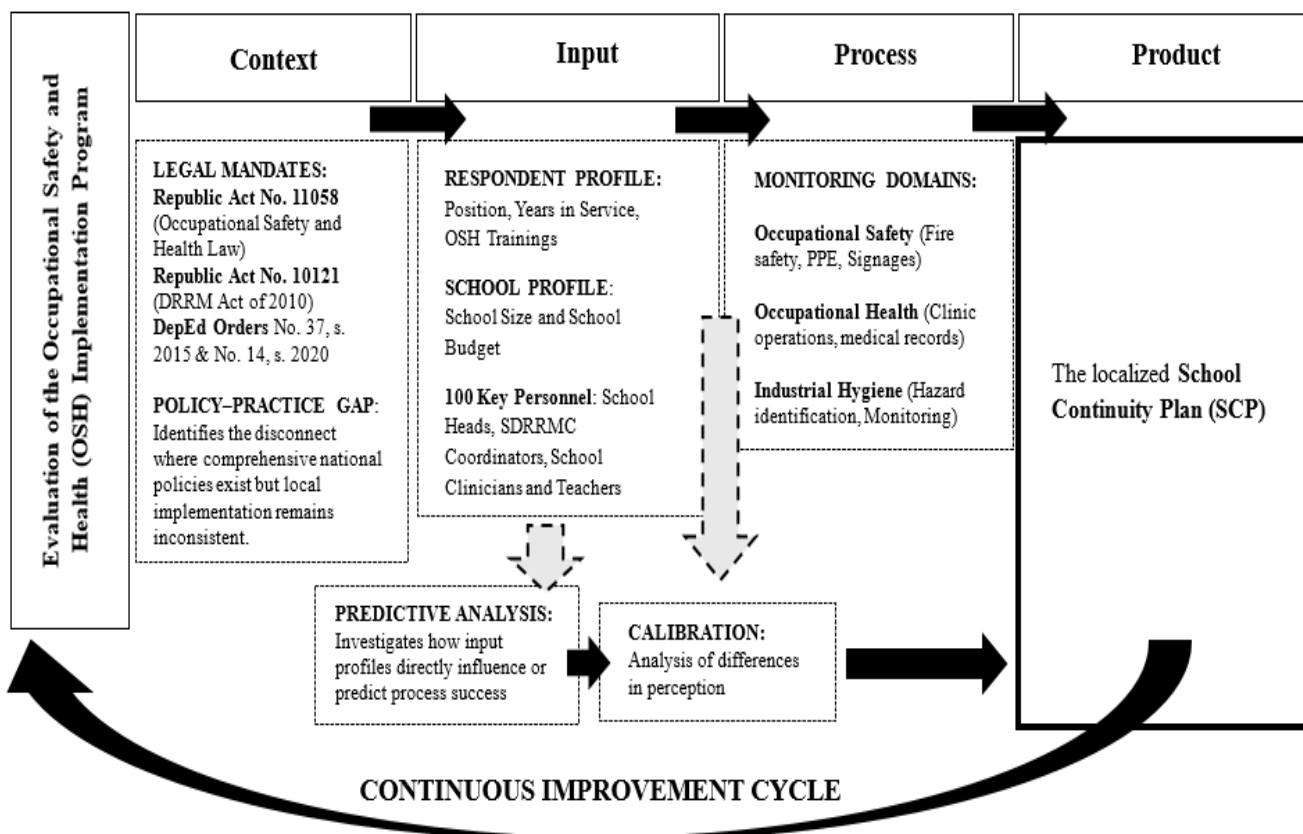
Evaluation of the Occupational Safety and Health (OSH) Implementation Program

Context

Input

Process

Product

LEGAL MANDATES:
Republic Act No. 11058 (Occupational Safety and Health Law)
Republic Act No. 10121 (DRRM Act of 2010)
DepEd Orders No. 37, s. 2015 & No. 14, s. 2020

POLICY–PRACTICE GAP: Identifies the disconnect where comprehensive national policies exist but local implementation remains inconsistent.

RESPONDENT PROFILE: Position, Years in Service, OSH Trainings

SCHOOL PROFILE: School Size and School Budget

100 Key Personnel: School Heads, SDRRMC Coordinators, School Clinicians and Teachers

MONITORING DOMAINS:

Occupational Safety (Fire safety, PPE, Signages)

Occupational Health (Clinic operations, medical records)

Industrial Hygiene (Hazard identification, Monitoring)

The localized School Continuity Plan (SCP)

PREDICTIVE ANALYSIS: Investigates how input profiles directly influence or predict process success

CALIBRATION: Analysis of differences in perception

CONTINUOUS IMPROVEMENT CYCLE